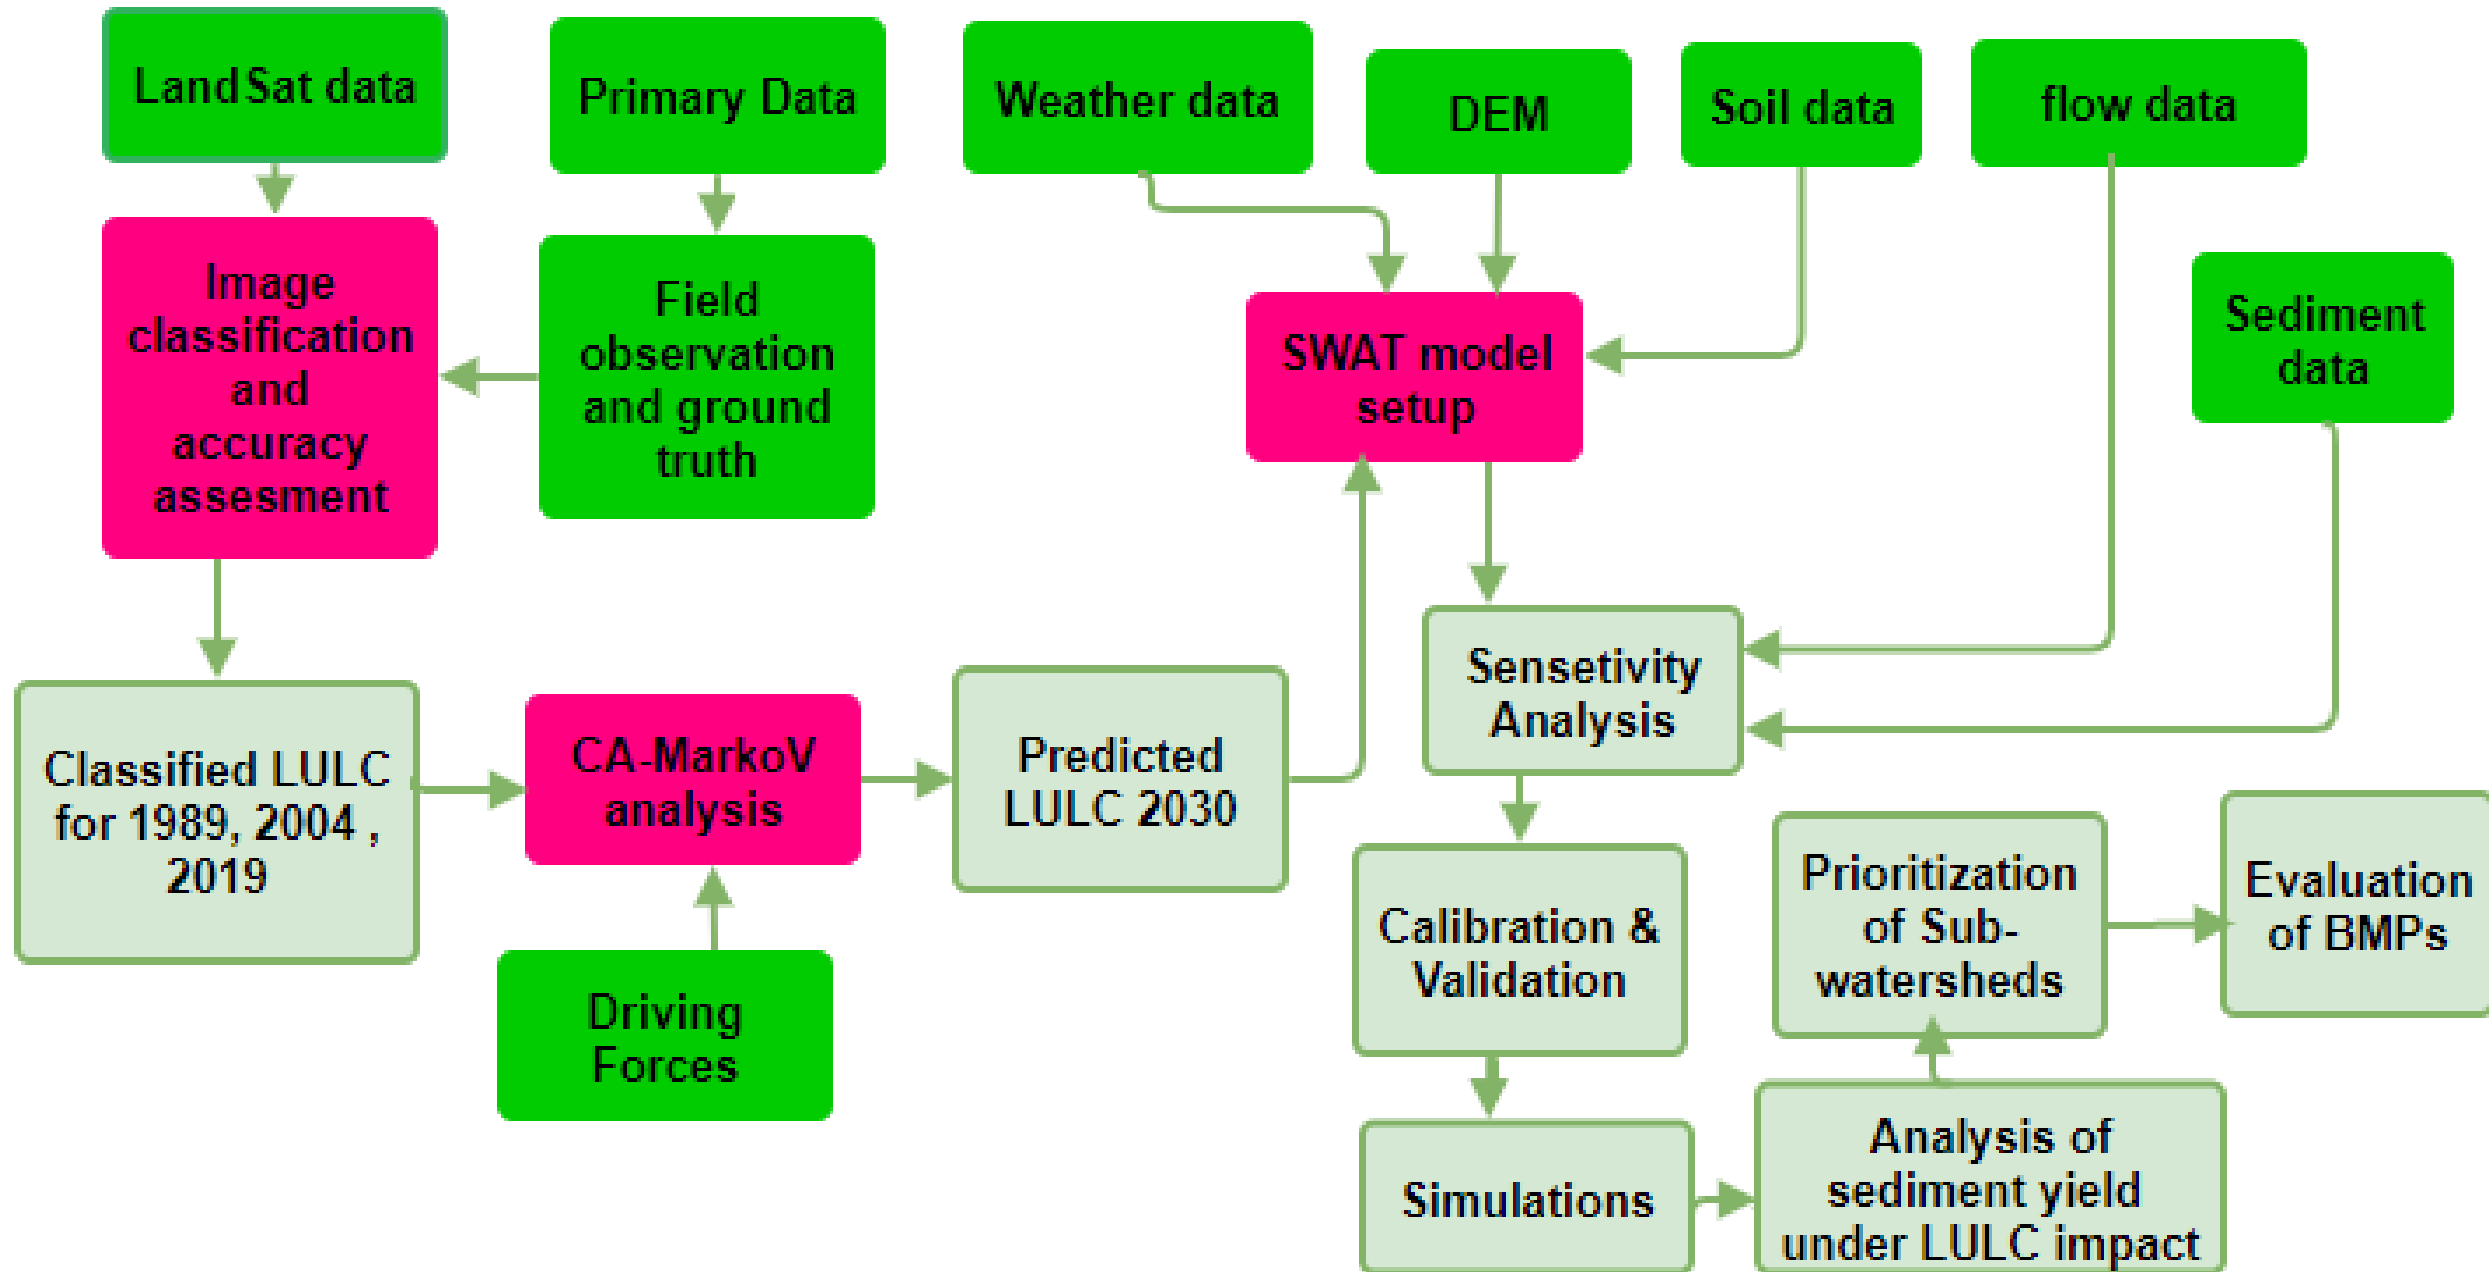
LandSat data

Primary Data

Weather data

DEM

Soil data

flow data

Image classification and accuracy assesment

Field observation and ground truth

SWAT model setup

Sediment data

Sensetivity Analysis

Classified LULC for 1989, 2004 , 2019

CA-MarkoV analysis

Predicted LULC 2030

Calibration & Validation

Prioritization of Sub-watersheds

Evaluation of BMPs

Driving Forces

Simulations

Analysis of sediment yield under LULC impact